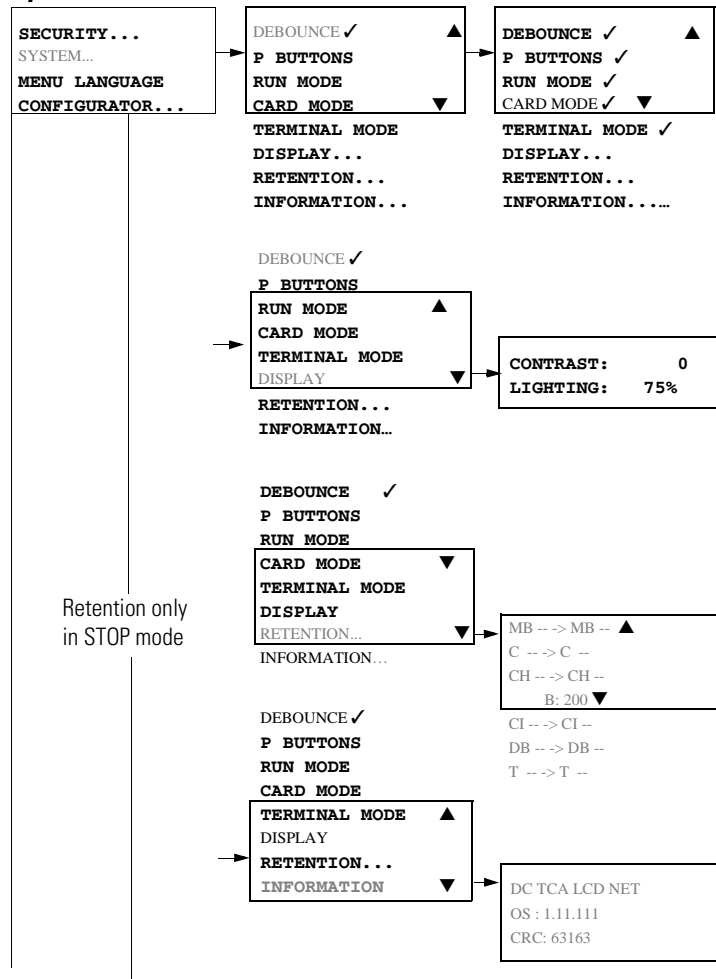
SECURITY...
SYSTEM...
MENU LANGUAGE
CONFIGURATOR...

DEBOUNCE ✓ ▲
P BUTTONS
RUN MODE
CARD MODE ▼
TERMINAL MODE
DISPLAY...
RETENTION...
INFORMATION...

DEBOUNCE ✓ ▲
P BUTTONS ✓
RUN MODE ✓
CARD MODE ✓ ▼
TERMINAL MODE ✓
DISPLAY...
RETENTION...
INFORMATION...…

DEBOUNCE ✓
P BUTTONS
RUN MODE ▲
CARD MODE
TERMINAL MODE
DISPLAY ▼
RETENTION...
INFORMATION…

CONTRAST: 0
LIGHTING: 75%

DEBOUNCE ✓
P BUTTONS
RUN MODE
CARD MODE ▼
TERMINAL MODE
DISPLAY
RETENTION... ▼
INFORMATION…

Retention only in STOP mode

MB -- -> MB -- ▲
C -- -> C --
CH -- -> CH --
B: 200 ▼
CI -- -> CI --
DB -- -> DB --
T -- -> T --

DEBOUNCE ✓
P BUTTONS
RUN MODE
CARD MODE
TERMINAL MODE ▲
DISPLAY
RETENTION...
INFORMATION ▼

DC TCA LCD NET
OS : 1.11.111
CRC: 63163